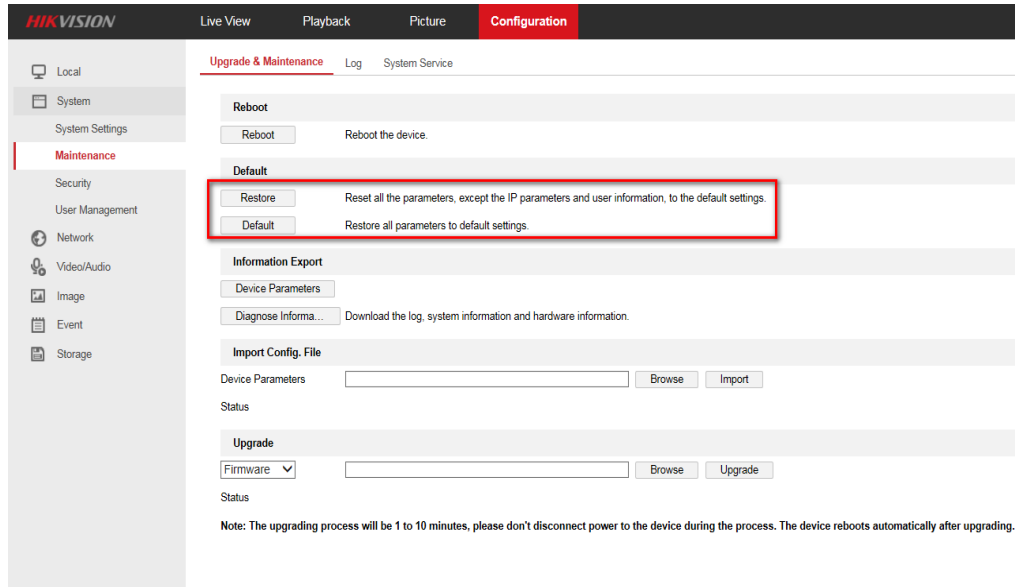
HIKVISION Live View Playback Picture Configuration

Local
System
System Settings
Maintenance
Security
User Management
Network
Video/Audio
Image
Event
Storage

Upgrade & Maintenance Log System Service

Reboot
Reboot Reboot the device.

Default
Restore Reset all the parameters, except the IP parameters and user information, to the default settings.
Default Restore all parameters to default settings.

Information Export
Device Parameters
Diagnose Informa... Download the log, system information and hardware information.

Import Config. File
Device Parameters Browse Import
Status

Upgrade
Firmware Browse Upgrade
Status

Note: The upgrading process will be 1 to 10 minutes, please don't disconnect power to the device during the process. The device reboots automatically after upgrading.